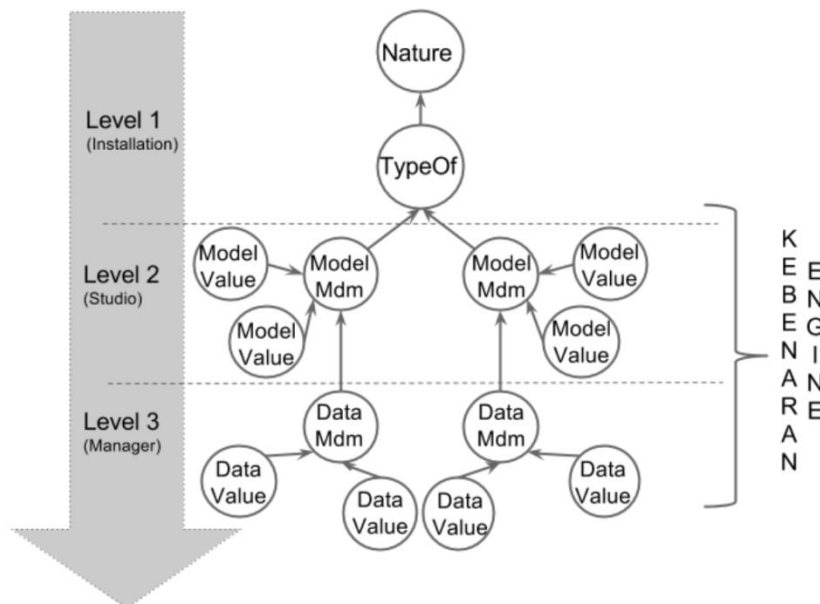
Level 1
(Installation)

Level 2
(Studio)

Level 3
(Manager)

Nature

TypeOf

Model Value

Model Mdm

Model Value

Model Mdm

Model Value

Model Value

Data Mdm

Data Mdm

Data Value

Data Value

Data Value

Data Value

K E B E N A R A N

E N G I N E